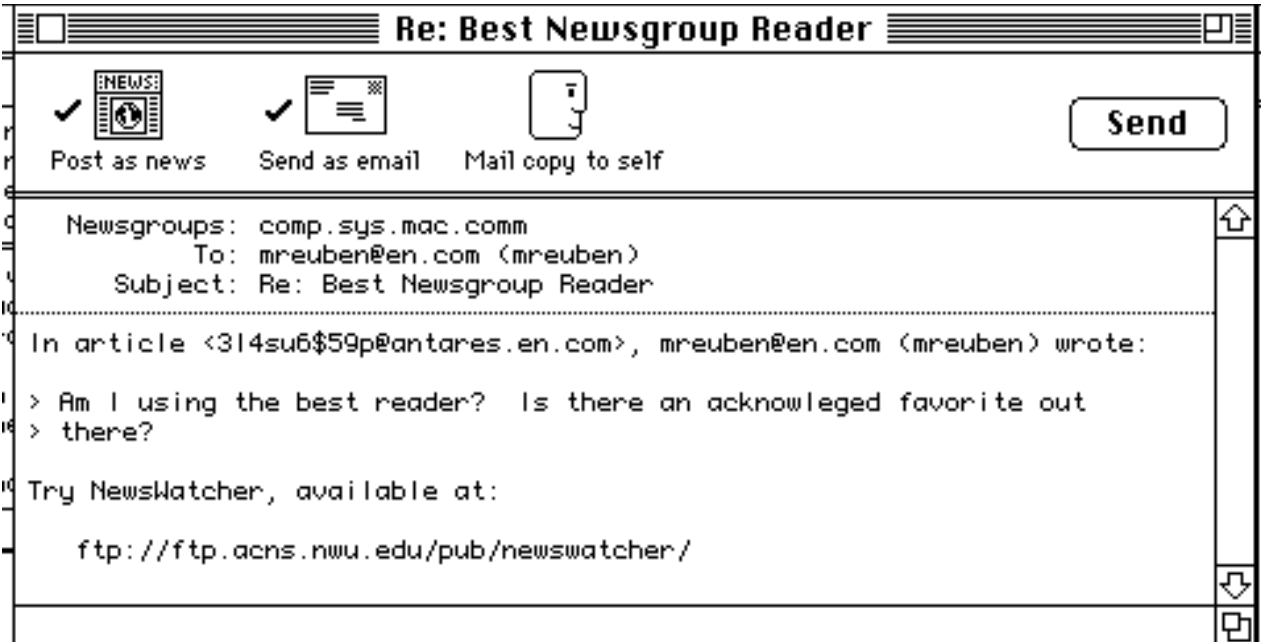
Re: Best Newsgroup Reader

NEWS

Post as news

Send as email

Mail copy to self

Send

Newsgroups: comp.sys.mac.comm
To: mreuben@en.com (mreuben)
Subject: Re: Best Newsgroup Reader

In article <3l4su6$59p@antares.en.com>, mreuben@en.com (mreuben) wrote:

> Am I using the best reader? Is there an acknowleged favorite out
> there?

Try NewsWatcher, available at:

ftp://ftp.acns.nwu.edu/pub/newswatcher/